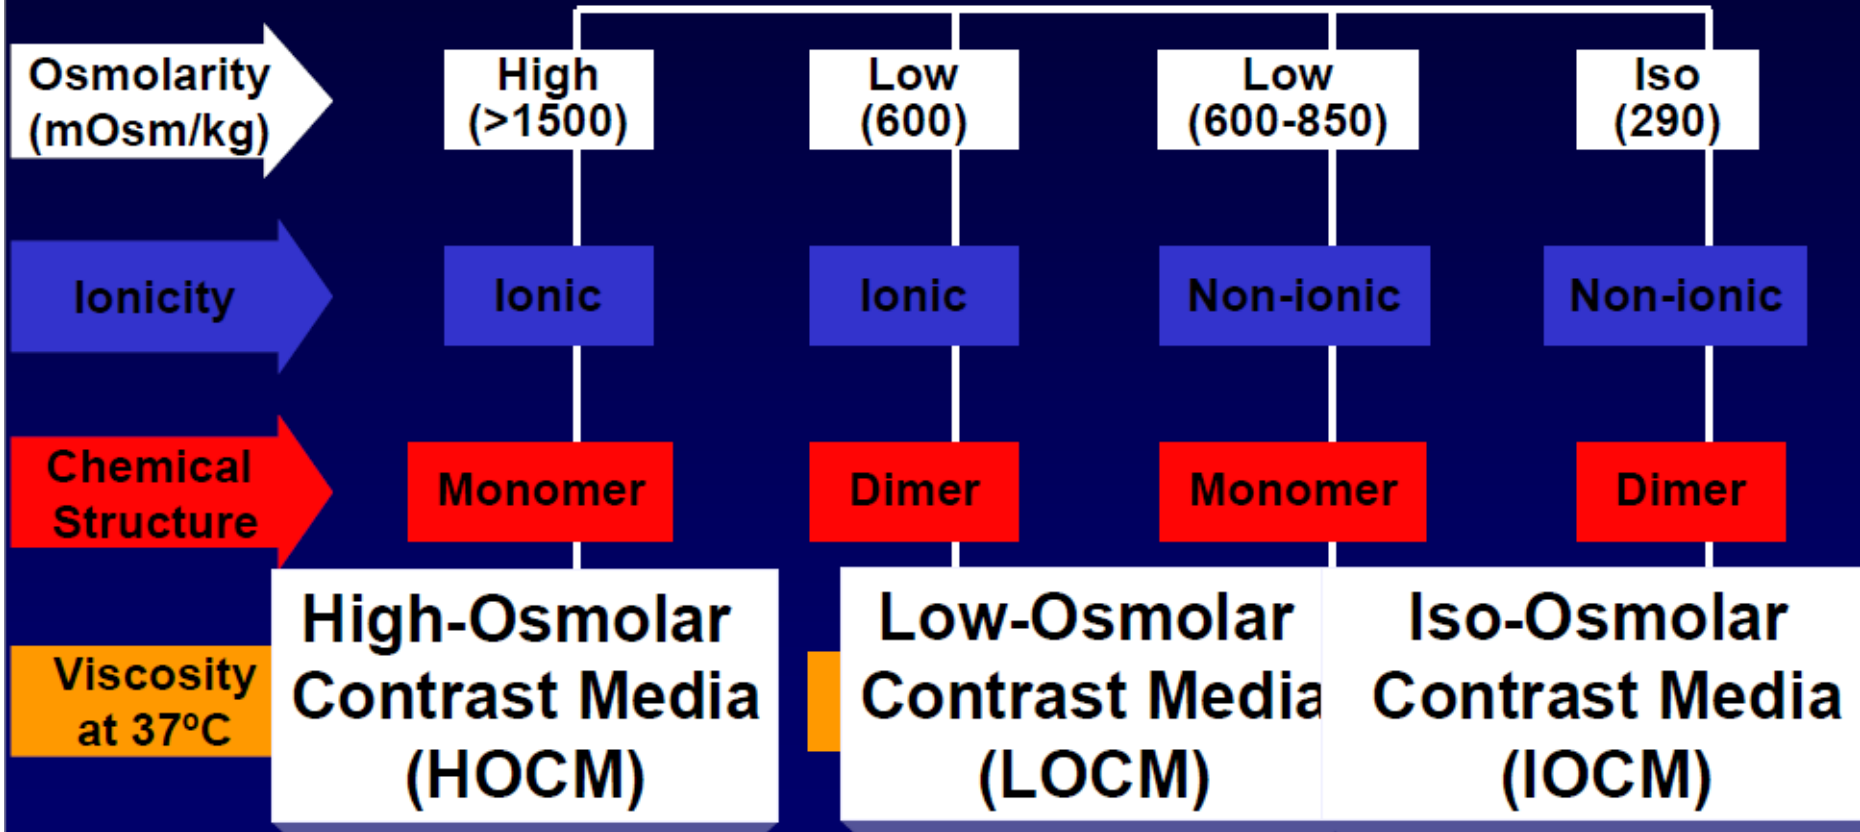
Osmolarity (mOsm/kg)

High (>1500)

Low (600)

Low (600-850)

Iso (290)

Ionicity

Ionic

Ionic

Non-ionic

Non-ionic

Chemical Structure

Monomer

Dimer

Monomer

Dimer

Viscosity at 37°C

High-Osmolar Contrast Media (HOCM)

Low-Osmolar Contrast Media (LOCM)

Iso-Osmolar Contrast Media (IOCM)